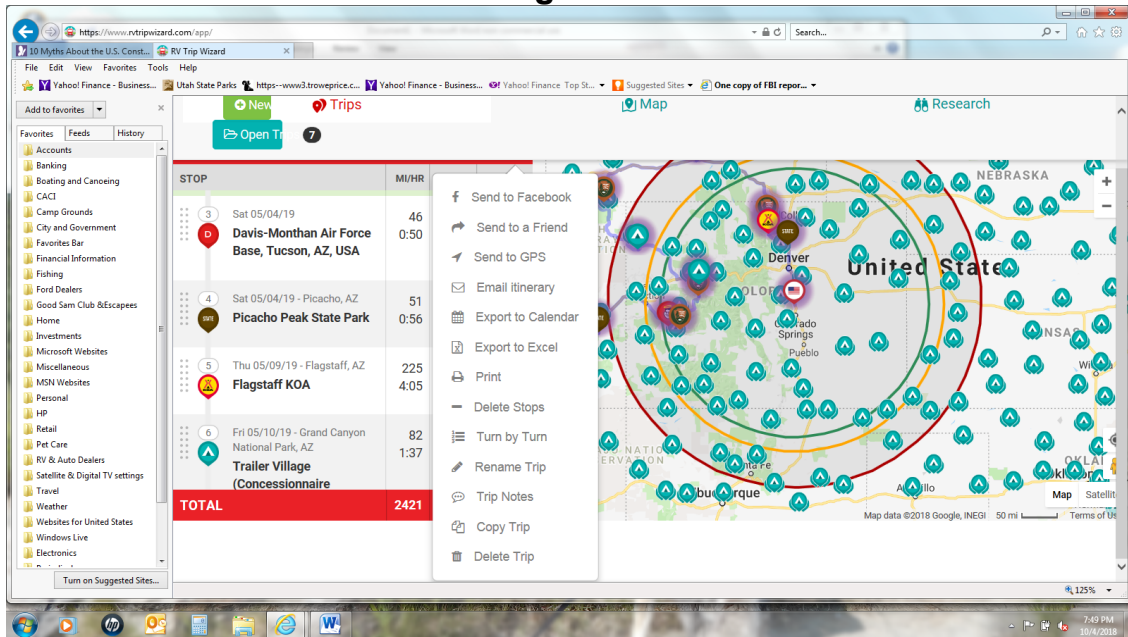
https://www.rvtripwizard.com/app/

Search...

10 Myths About the U.S. Const... | RV Trip Wizard

File Edit View Favorites Tools Help

Yahoo! Finance - Business... | Utah State Parks | https--www3.troweprice.c... | Yahoo! Finance - Business... | Yahoo! Finance Top St... | Suggested Sites | One copy of FBI repor...

Add to favorites

Favorites | Feeds | History

Accounts
Banking
Boating and Canoeing
CACI
Camp Grounds
City and Government
Favorites Bar
Financial Information
Fishing
Ford Dealers
Good Sam Club &Escapees
Home
Investments
Microsoft Websites
Miscellaneous
MSN Websites
Personal
HP
Retail
Pet Care
RV & Auto Dealers
Satellite & Digital TV settings
Travel
Weather
Websites for United States
Windows Live
Electronics

Turn on Suggested Sites...

New | Trips | Map | Research

Open Tr | 7

| STOP | MI/HR |
|---|---|
| 3 Sat 05/04/19 Davis-Monthan Air Force Base, Tucson, AZ, USA | 46 0:50 |
| 4 Sat 05/04/19 - Picacho, AZ Picacho Peak State Park | 51 0:56 |
| 5 Thu 05/09/19 - Flagstaff, AZ Flagstaff KOA | 225 4:05 |
| 6 Fri 05/10/19 - Grand Canyon National Park, AZ Trailer Village (Concessionnaire | 82 1:37 |
| TOTAL | 2421 |

Send to Facebook
Send to a Friend
Send to GPS
Email itinerary
Export to Calendar
Export to Excel
Print
Delete Stops
Turn by Turn
Rename Trip
Trip Notes
Copy Trip
Delete Trip

NEBRASKA
Denver
United States
Colorado Springs
Pueblo
Santa Fe
Albuquerque
Map | Satellit
Map data ©2018 Google, INEGI 50 mi Terms of Us

125%

7:49 PM
10/4/2018